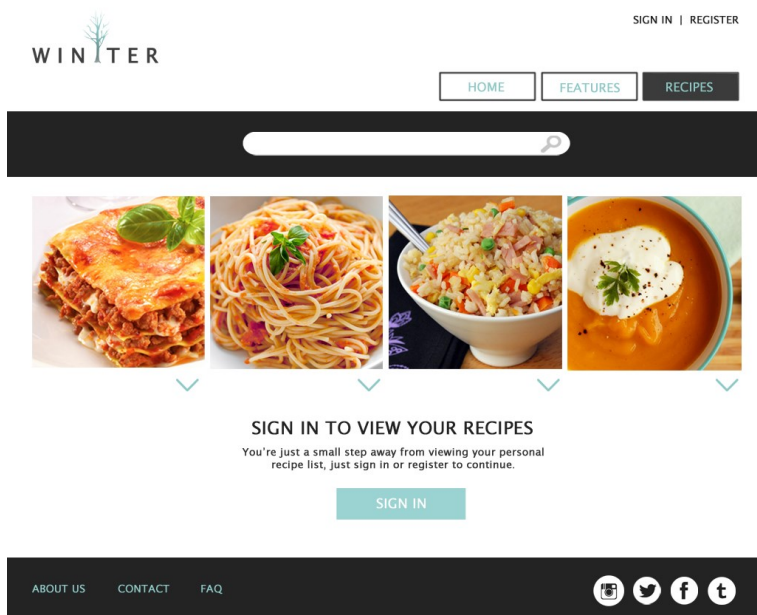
WINTER

SIGN IN | REGISTER

HOME FEATURES RECIPES

SIGN IN TO VIEW YOUR RECIPES

You're just a small step away from viewing your personal recipe list, just sign in or register to continue.

SIGN IN

ABOUT US CONTACT FAQ